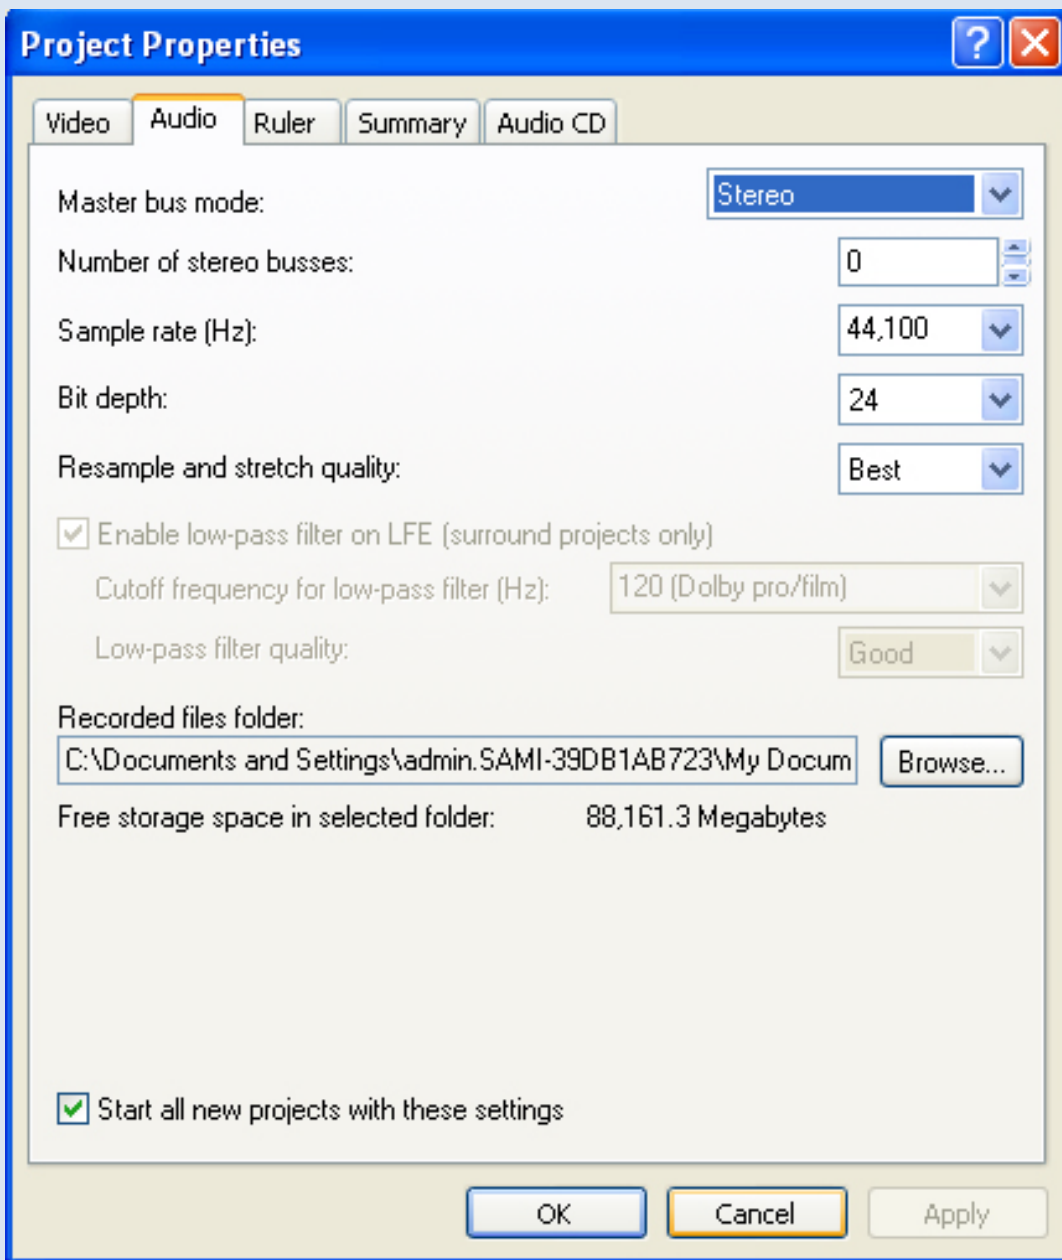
Project Properties

Video | Audio | Ruler | Summary | Audio CD

Master bus mode: Stereo

Number of stereo busses: 0

Sample rate (Hz): 44,100

Bit depth: 24

Resample and stretch quality: Best

Enable low-pass filter on LFE (surround projects only)

Cutoff frequency for low-pass filter (Hz): 120 (Dolby pro/film)

Low-pass filter quality: Good

Recorded files folder:

C:\Documents and Settings\admin.SAMI-39DB1AB723\My Docum

Browse...

Free storage space in selected folder: 88,161.3 Megabytes

Start all new projects with these settings

OK

Cancel

Apply